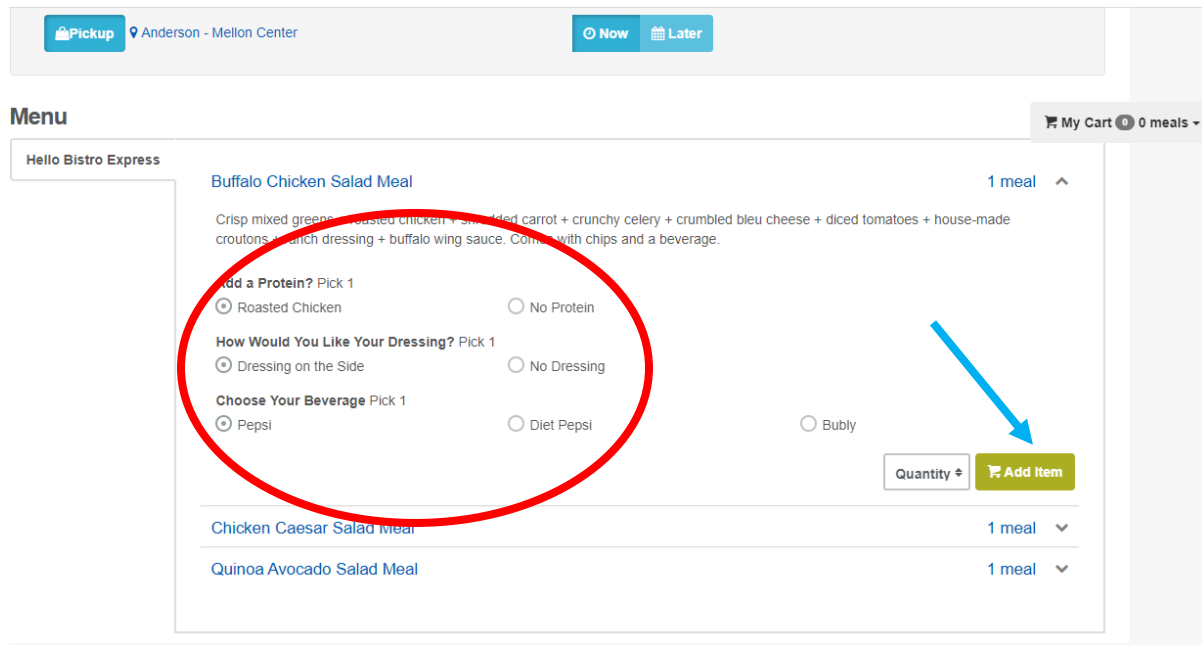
Pickup Anderson - Mellon Center

Now Later

Menu

My Cart 0 0 meals

Hello Bistro Express

Buffalo Chicken Salad Meal 1 meal

Crisp mixed greens + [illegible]oasted chicken + sh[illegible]dded carrot + crunchy celery + crumbled bleu cheese + diced tomatoes + house-made croutons + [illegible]anch dressing + buffalo wing sauce. Com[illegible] with chips and a beverage.

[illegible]dd a Protein? Pick 1
Roasted Chicken
No Protein

How Would You Like Your Dressing? Pick 1
Dressing on the Side
No Dressing

Choose Your Beverage Pick 1
Pepsi
Diet Pepsi
Bubly

Quantity
Add Item

Chicken Caesar Salad Meal 1 meal

Quinoa Avocado Salad Meal 1 meal